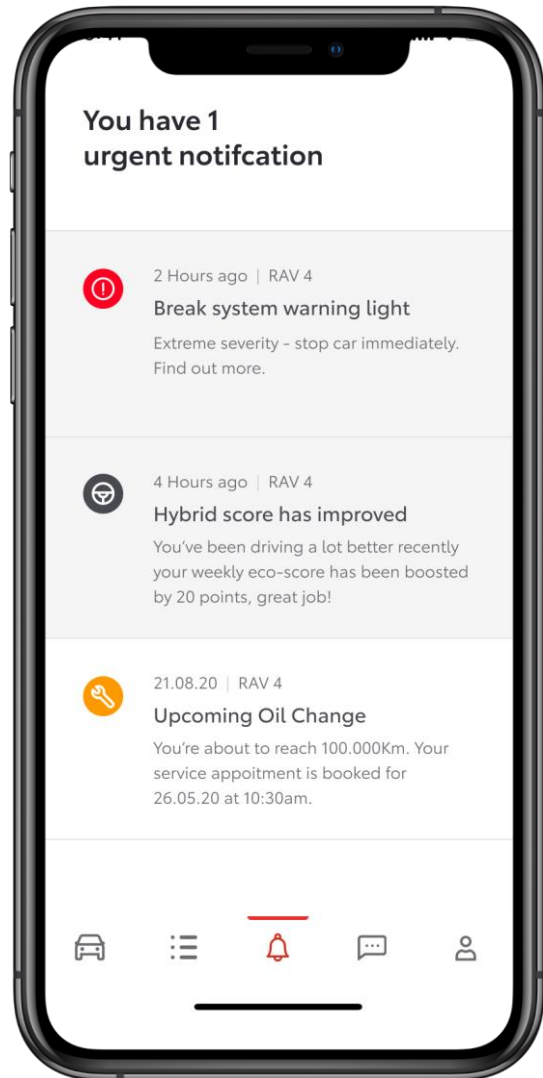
You have 1
urgent notifcation

2 Hours ago | RAV 4
Break system warning light
Extreme severity - stop car immediately. Find out more.

4 Hours ago | RAV 4
Hybrid score has improved
You've been driving a lot better recently your weekly eco-score has been boosted by 20 points, great job!

21.08.20 | RAV 4
Upcoming Oil Change
You're about to reach 100.000Km. Your service appoitment is booked for 26.05.20 at 10:30am.